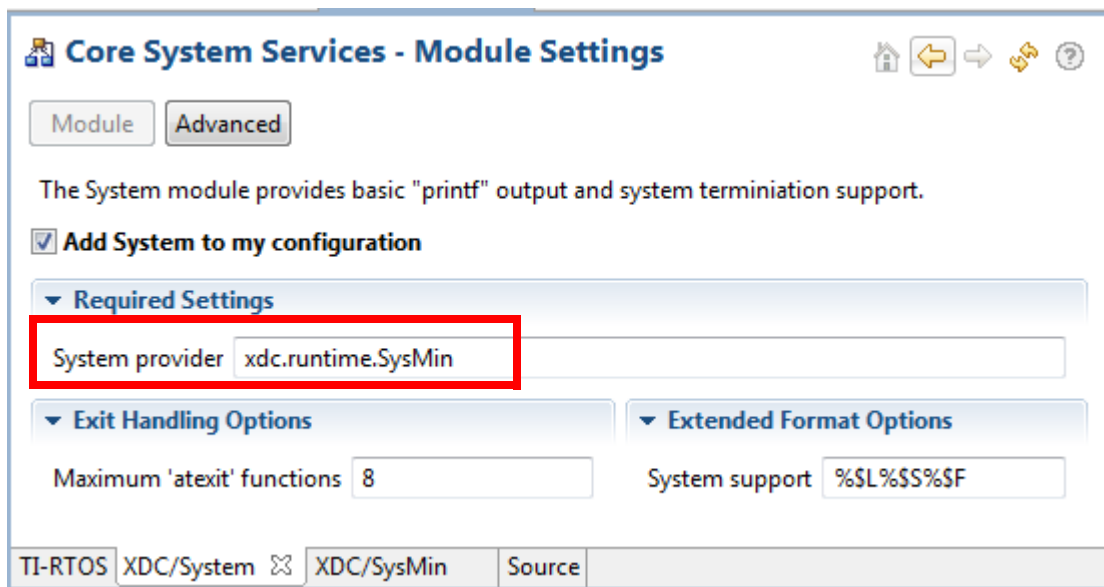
Core System Services - Module Settings

Module Advanced

The System module provides basic "printf" output and system terminiation support.

Add System to my configuration

Required Settings

System provider xdc.runtime.SysMin

Exit Handling Options

Maximum 'atexit' functions 8

Extended Format Options

System support %$L%$S%$F

TI-RTOS XDC/System XDC/SysMin Source